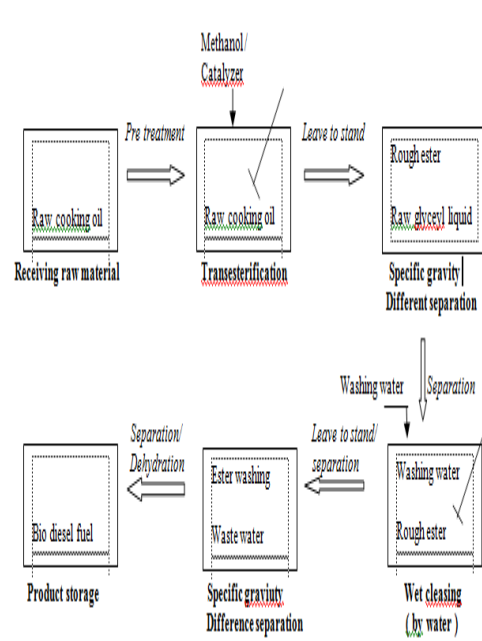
Methanol/
Catalyzer

Pre treatment

Leave to stand

Raw cooking oil

Receiving raw material

Raw cooking oil

Transesterification

Rough ester

Raw glyceyl liquid

Specific gravity
Different separation

Washing water

Separation

Separation/
Dehydration

Leave to stand/
separation

Washing water

Rough ester

Wet cleasing
(by water)

Ester washing

Waste water

Specific graviuty
Difference separation

Bio diesel fuel

Product storage